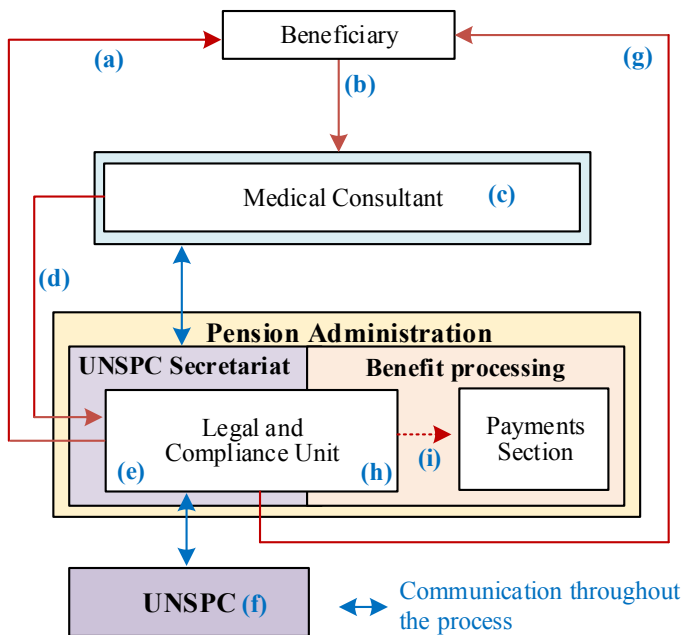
Beneficiary

(a)

(b)

(g)

Medical Consultant

(c)

(d)

Pension Administration

UNSPC Secretariat

Benefit processing

Legal and Compliance Unit

(e)

(h)

(i)

Payments Section

UNSPC (f)

Communication throughout the process